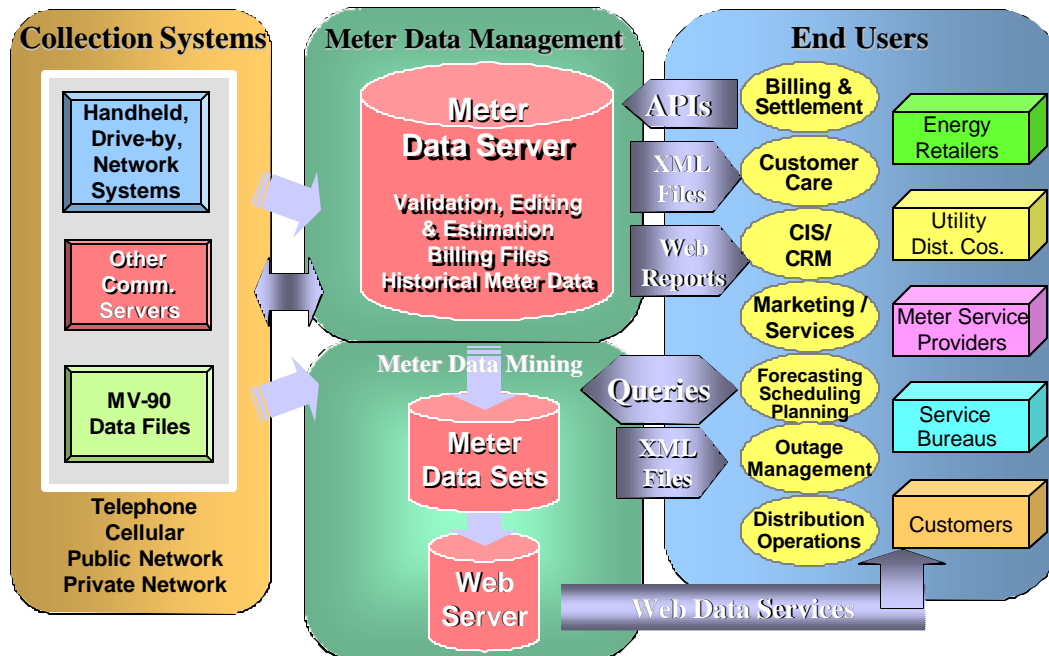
Collection Systems

Handheld, Drive-by, Network Systems

Other Comm. Servers

MV-90 Data Files

Telephone
Cellular
Public Network
Private Network

Meter Data Management

Meter Data Server

Validation, Editing & Estimation
Billing Files
Historical Meter Data

Meter Data Mining

Meter Data Sets

Web Server

End Users

APIs

XML Files

Web Reports

Queries

XML Files

Billing & Settlement

Customer Care

CIS/ CRM

Marketing / Services

Forecasting Scheduling Planning

Outage Management

Distribution Operations

Energy Retailers

Utility Dist. Cos.

Meter Service Providers

Service Bureaus

Customers

Web Data Services